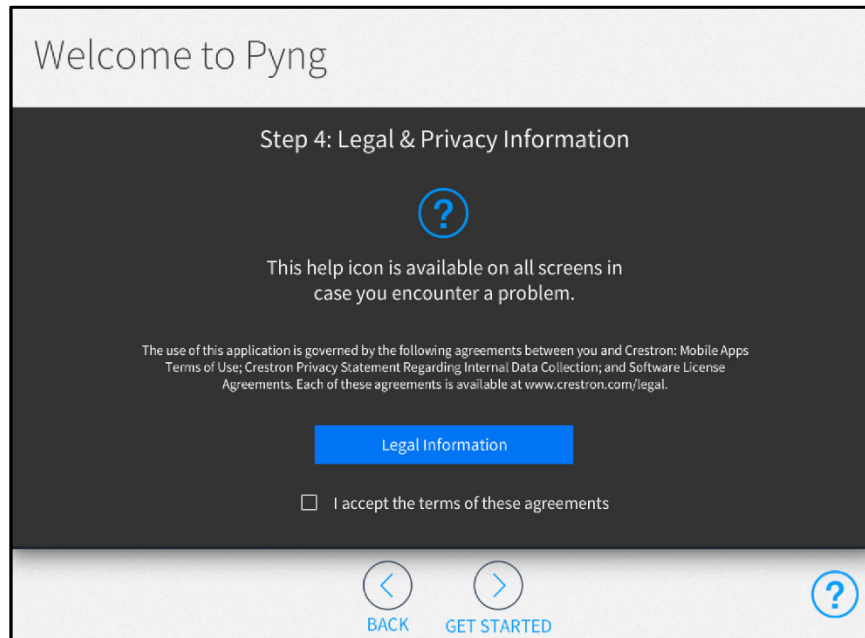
Welcome to Pyng

Step 4: Legal & Privacy Information

?

This help icon is available on all screens in case you encounter a problem.

The use of this application is governed by the following agreements between you and Crestron: Mobile Apps Terms of Use; Crestron Privacy Statement Regarding Internal Data Collection; and Software License Agreements. Each of these agreements is available at www.crestron.com/legal.

Legal Information

I accept the terms of these agreements

BACK

GET STARTED

?